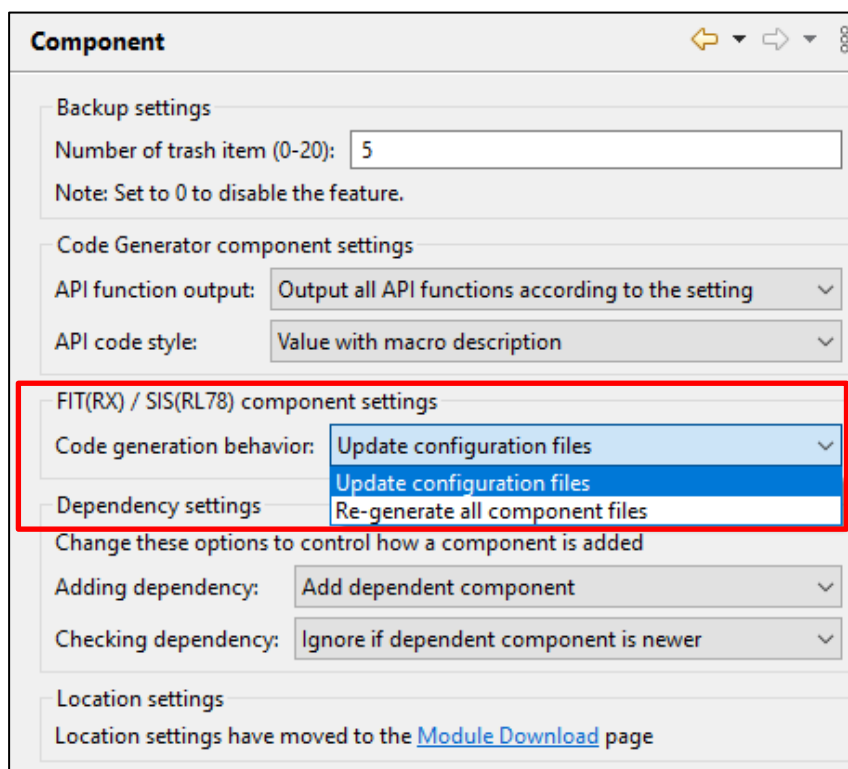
Component

Backup settings

Number of trash item (0-20): 5

Note: Set to 0 to disable the feature.

Code Generator component settings

API function output: Output all API functions according to the setting

API code style: Value with macro description

FIT(RX) / SIS(RL78) component settings

Code generation behavior: Update configuration files

Update configuration files

Re-generate all component files

Dependency settings

Change these options to control how a component is added

Adding dependency: Add dependent component

Checking dependency: Ignore if dependent component is newer

Location settings

Location settings have moved to the Module Download page